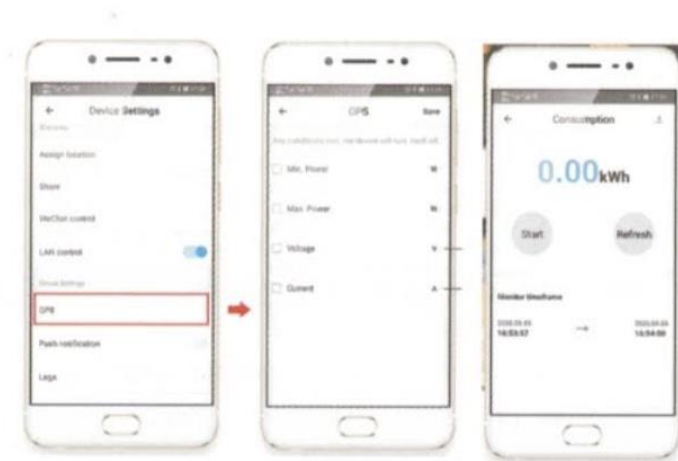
Device Settings

Assign location

Share

WeChat control

LAN control

OPS

Push notification

Logs

OPS

Save

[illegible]

Min. Power

W

Max. Power

W

Voltage

V

Current

A

Consumption

0.00kWh

Start

Refresh

Monitor timeframe

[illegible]
14:53:57

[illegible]
14:54:00